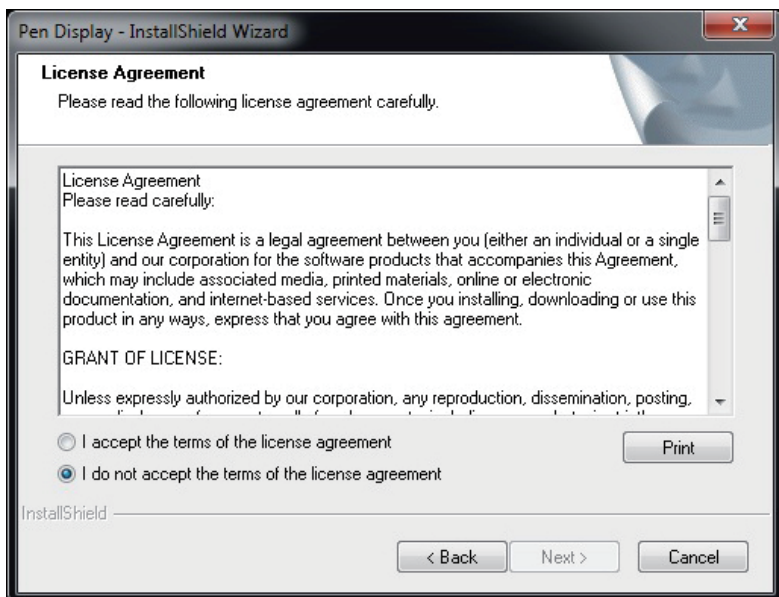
Pen Display - InstallShield Wizard

License Agreement

Please read the following license agreement carefully.

License Agreement
Please read carefully:

This License Agreement is a legal agreement between you (either an individual or a single entity) and our corporation for the software products that accompanies this Agreement, which may include associated media, printed materials, online or electronic documentation, and internet-based services. Once you installing, downloading or use this product in any ways, express that you agree with this agreement.

GRANT OF LICENSE:

Unless expressly authorized by our corporation, any reproduction, dissemination, posting, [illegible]

I accept the terms of the license agreement

I do not accept the terms of the license agreement

Print

InstallShield

< Back

Next >

Cancel